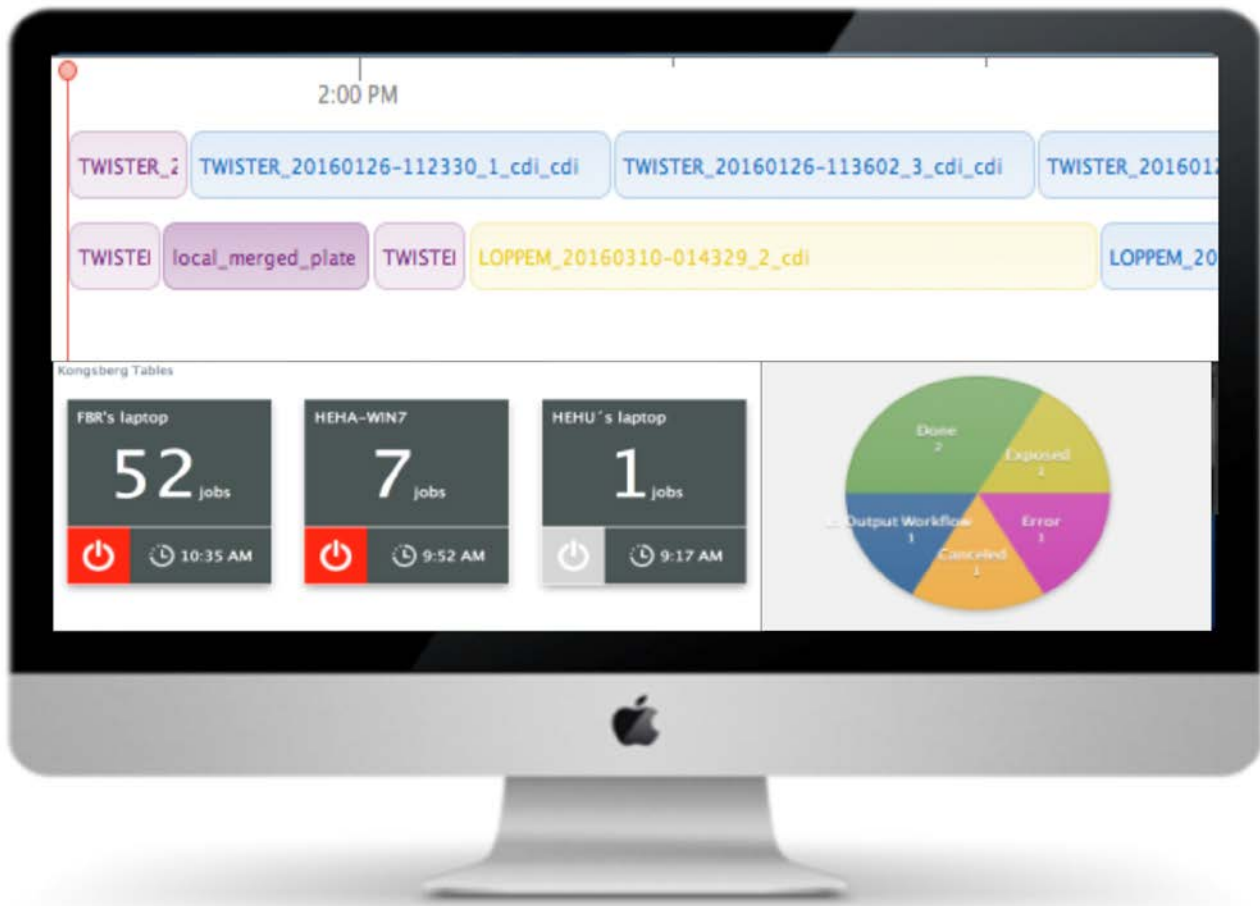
2:00 PM

TWISTER_2

TWISTER_20160126-112330_1_cdi_cdi

TWISTER_20160126-113602_3_cdi_cdi

TWISTER_201601

TWISTEI

local_merged_plate

TWISTEI

LOPPEM_20160310-014329_2_cdi

LOPPEM_20

Kongsberg Tables

FBR's laptop
52 jobs
10:35 AM

HEHA-WIN7
7 jobs
9:52 AM

HEHU´s laptop
1 jobs
9:17 AM

Done
2

Exposed
1

Output Workflow
1

Error
1

Canceled
1